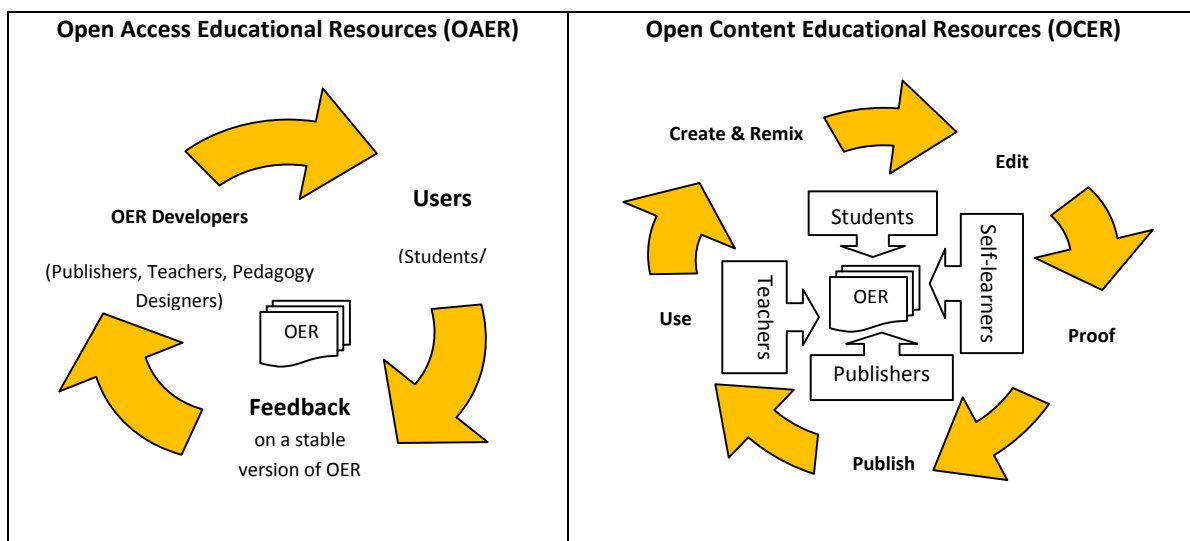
| Open Access Educational Resources (OAER) | Open Content Educational Resources (OCER) |
|---|---|
| Users<br>(Students/<br>OER Developers<br>(Publishers, Teachers, Pedagogy Designers)<br>OER<br>Feedback<br>on a stable version of OER | Create & Remix<br>Edit<br>Students<br>Self-learners<br>Teachers<br>OER<br>Use<br>Proof<br>Publishers<br>Publish |